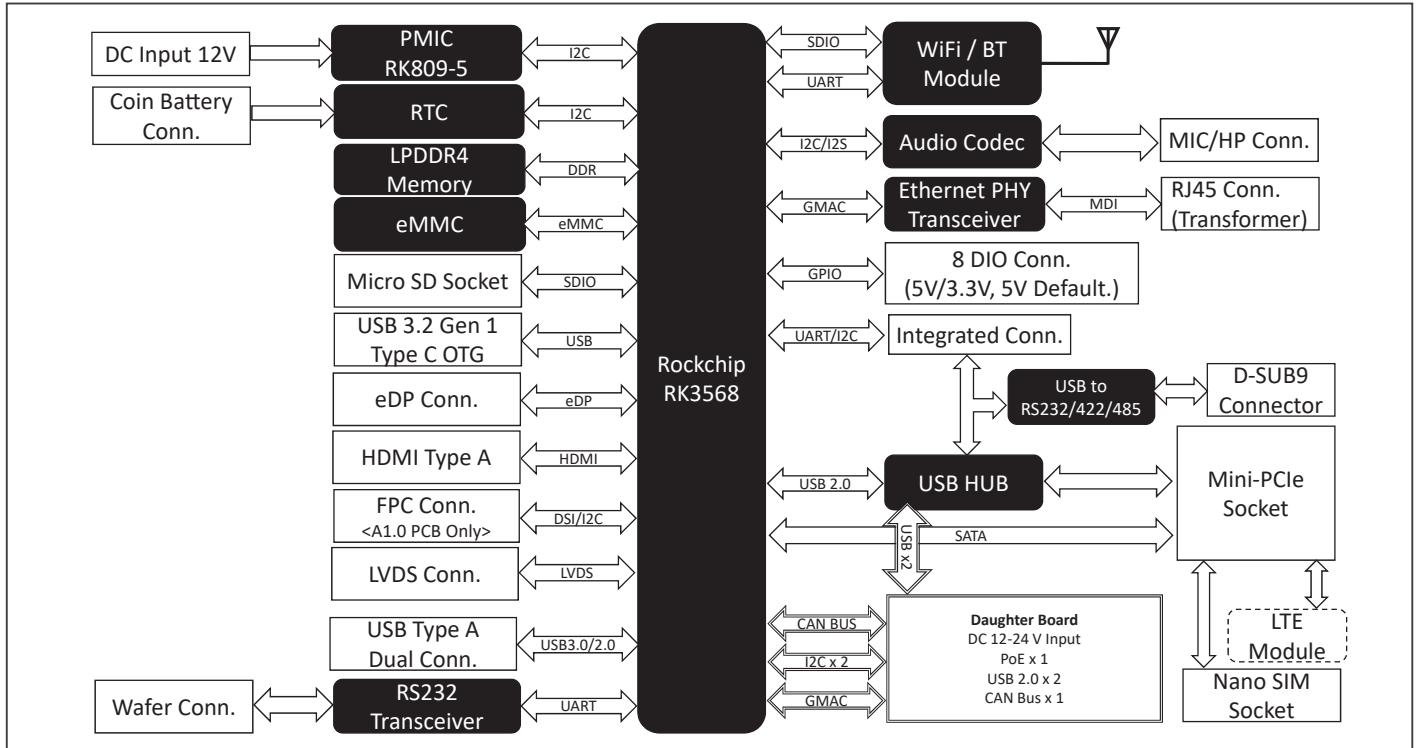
DC Input 12V

PMIC RK809-5

I2C

Coin Battery Conn.

RTC

I2C

LPDDR4 Memory

DDR

eMMC

eMMC

Micro SD Socket

SDIO

USB 3.2 Gen 1 Type C OTG

USB

eDP Conn.

eDP

HDMI Type A

HDMI

FPC Conn. <A1.0 PCB Only>

DSI/I2C

LVDS Conn.

LVDS

USB Type A Dual Conn.

USB3.0/2.0

Wafer Conn.

RS232 Transceiver

UART

Rockchip RK3568

SDIO

UART

WiFi / BT Module

I2C/I2S

Audio Codec

MIC/HP Conn.

GMAC

Ethernet PHY Transceiver

MDI

RJ45 Conn. (Transformer)

GPIO

8 DIO Conn. (5V/3.3V, 5V Default.)

UART/I2C

Integrated Conn.

USB to RS232/422/485

D-SUB9 Connector

USB 2.0

USB HUB

Mini-PCIe Socket

SATA

USB x2

CAN BUS

I2C x 2

GMAC

Daughter Board
DC 12-24 V Input
PoE x 1
USB 2.0 x 2
CAN Bus x 1

LTE Module

Nano SIM Socket